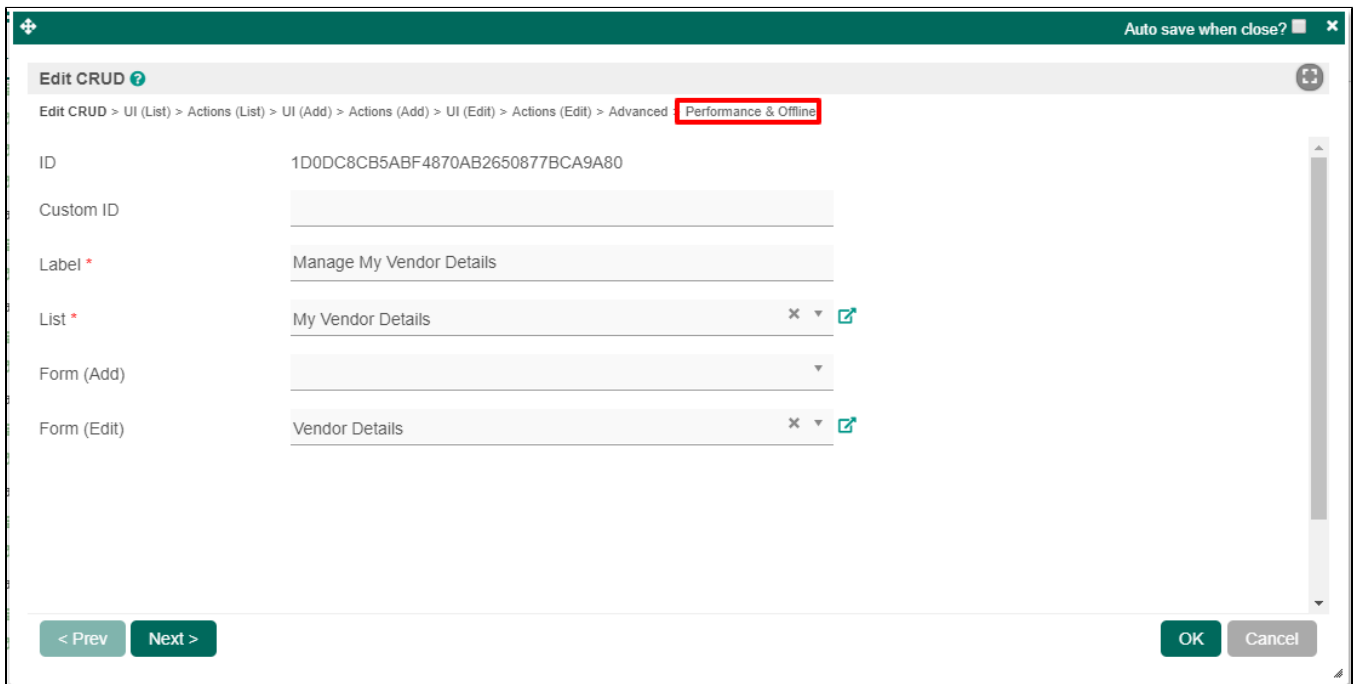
Auto save when close?

Edit CRUD

Edit CRUD > UI (List) > Actions (List) > UI (Add) > Actions (Add) > UI (Edit) > Actions (Edit) > Advanced > Performance & Offline

ID
1D0DC8CB5ABF4870AB2650877BCA9A80

Custom ID

Label *
Manage My Vendor Details

List *
My Vendor Details

Form (Add)

Form (Edit)
Vendor Details

< Prev
Next >
OK
Cancel